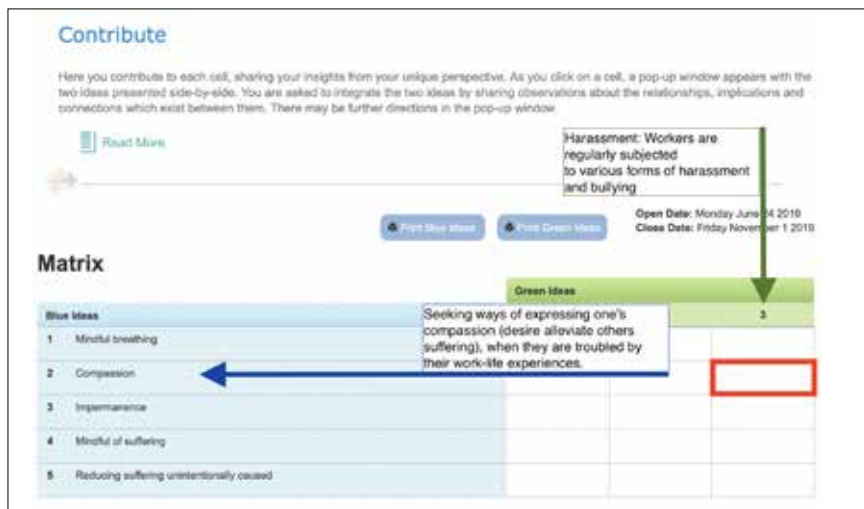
Contribute

Here you contribute to each cell, sharing your insights from your unique perspective. As you click on a cell, a pop-up window appears with the two ideas presented side-by-side. You are asked to integrate the two ideas by sharing observations about the relationships, implications and connections which exist between them. There may be further directions in the pop-up window.

Read More

Harassment: Workers are regularly subjected to various forms of harassment and bullying

Print Blue Ideas
Print Green Ideas

Open Date: Monday June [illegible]4 2018
Close Date: Friday Nove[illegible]ber 1 2019

Matrix

Green Ideas

Blue Ideas

Seeking ways of expressing one's compassion (desire alleviate others suffering), when they are troubled by their work-life experiences.

3

| | Blue Ideas |
|---|---|
| 1 | Mindful breathing |
| 2 | Compassion |
| 3 | Impermanence |
| 4 | Mindful of suffering |
| 5 | Reducing suffering unintentionally caused |